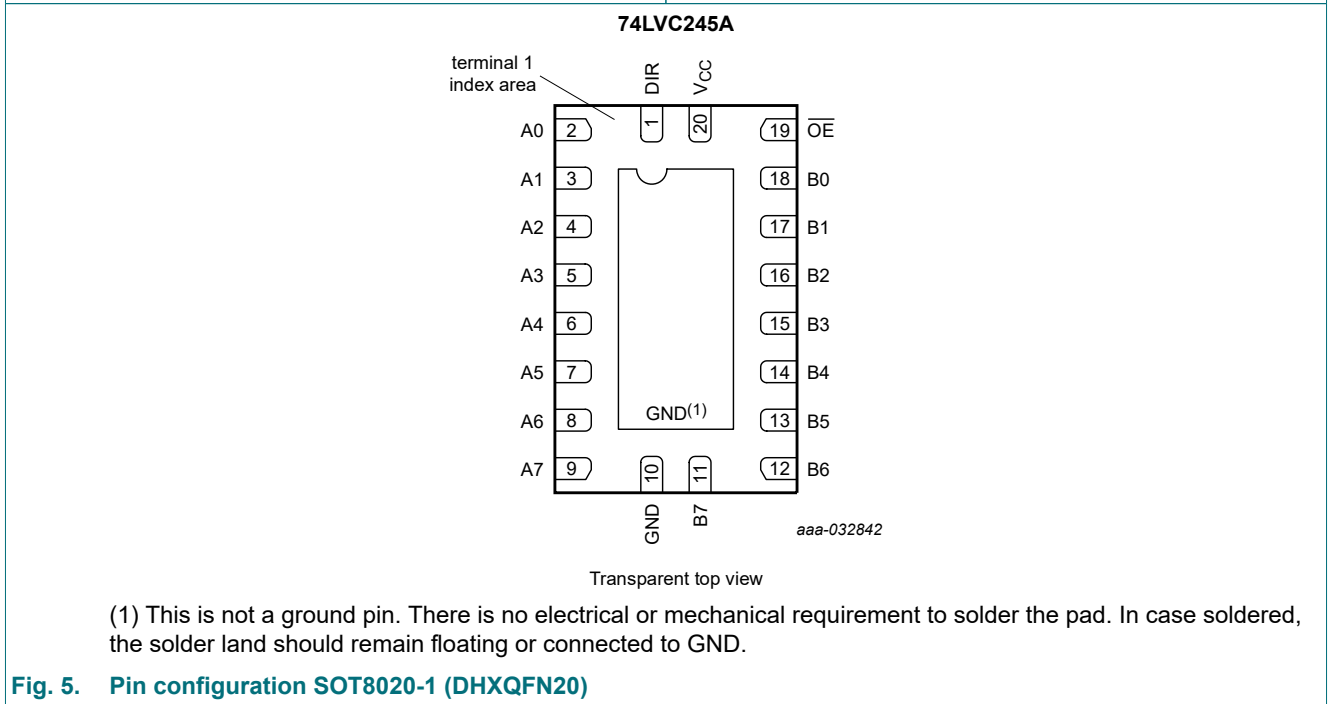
74LVC245A

terminal 1 index area

DIR $V_{CC}$

1 20

A0 2 19 $\overline{OE}$

A1 3 18 B0

A2 4 17 B1

A3 5 16 B2

A4 6 15 B3

A5 7 14 B4

A6 8 GND$^{(1)}$ 13 B5

A7 9 12 B6

10 11

GND B7

aaa-032842

Transparent top view

(1) This is not a ground pin. There is no electrical or mechanical requirement to solder the pad. In case soldered, the solder land should remain floating or connected to GND.

Fig. 5. Pin configuration SOT8020-1 (DHXQFN20)